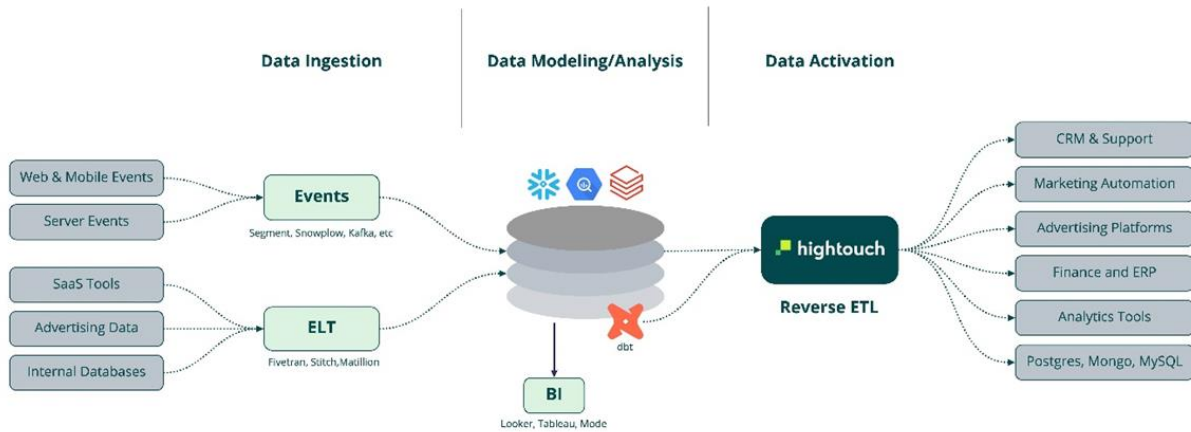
Data Ingestion

Data Modeling/Analysis

Data Activation

Web & Mobile Events

Server Events

Events

Segment, Snowplow, Kafka, etc

SaaS Tools

Advertising Data

Internal Databases

ELT

Fivetran, Stitch,Matillion

dbt

BI

Looker, Tableau, Mode

hightouch

Reverse ETL

CRM & Support

Marketing Automation

Advertising Platforms

Finance and ERP

Analytics Tools

Postgres, Mongo, MySQL